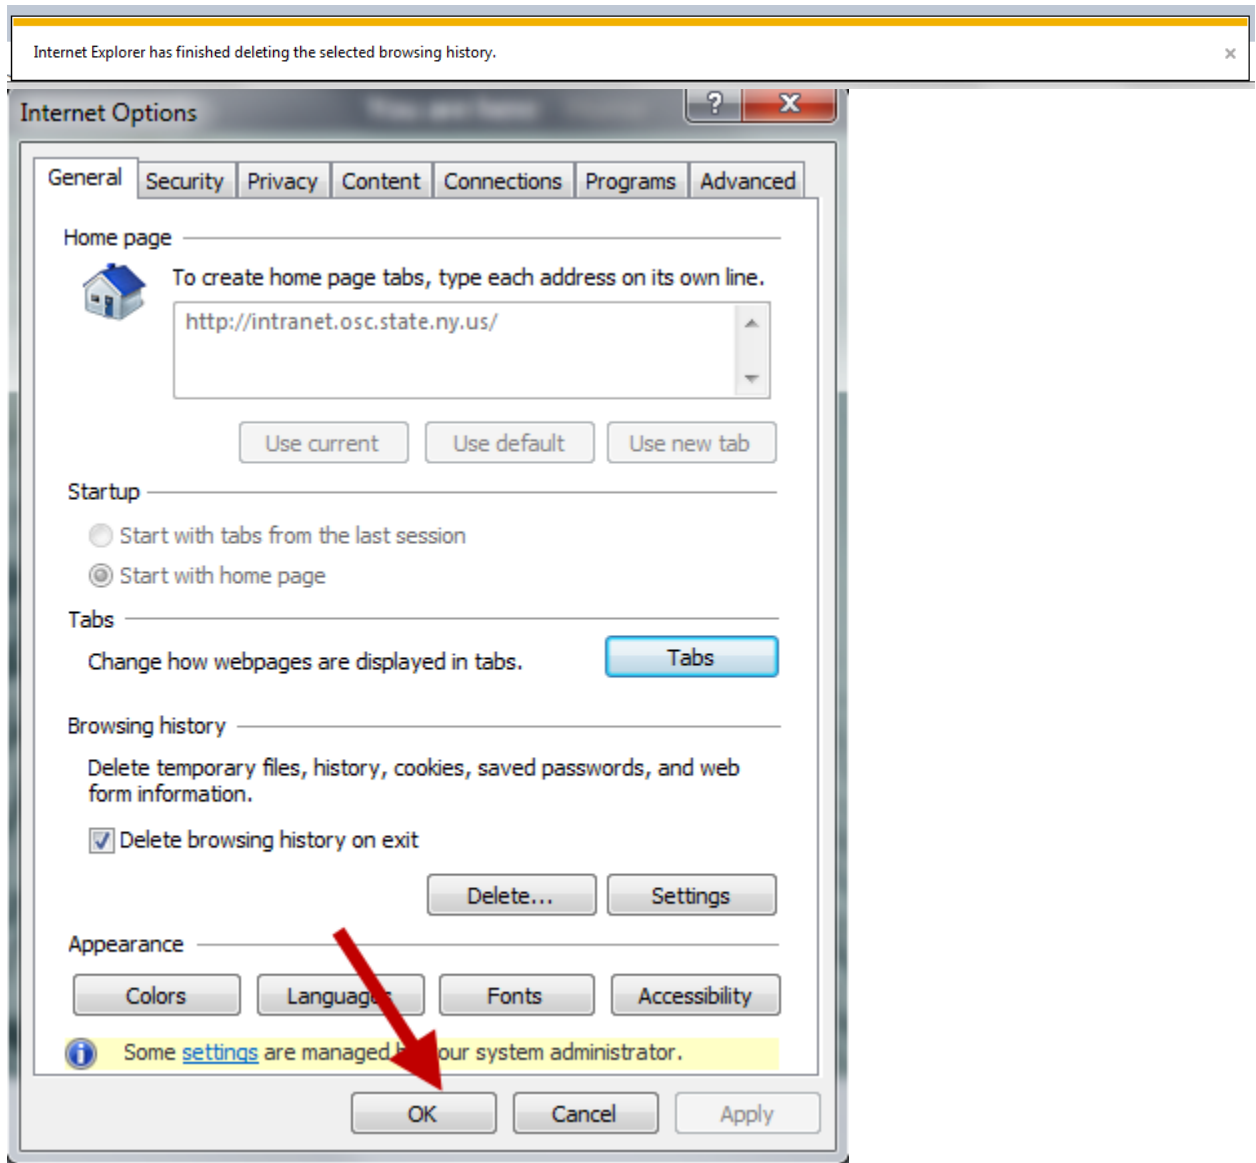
Internet Explorer has finished deleting the selected browsing history.

×

Internet Options

?

X

General | Security | Privacy | Content | Connections | Programs | Advanced

Home page

To create home page tabs, type each address on its own line.

http://intranet.osc.state.ny.us/

Use current | Use default | Use new tab

Startup

Start with tabs from the last session

Start with home page

Tabs

Change how webpages are displayed in tabs.

Tabs

Browsing history

Delete temporary files, history, cookies, saved passwords, and web form information.

Delete browsing history on exit

Delete... | Settings

Appearance

Colors | Languag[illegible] | Fonts | Accessibility

Some settings are managed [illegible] our system administrator.

OK | Cancel | Apply